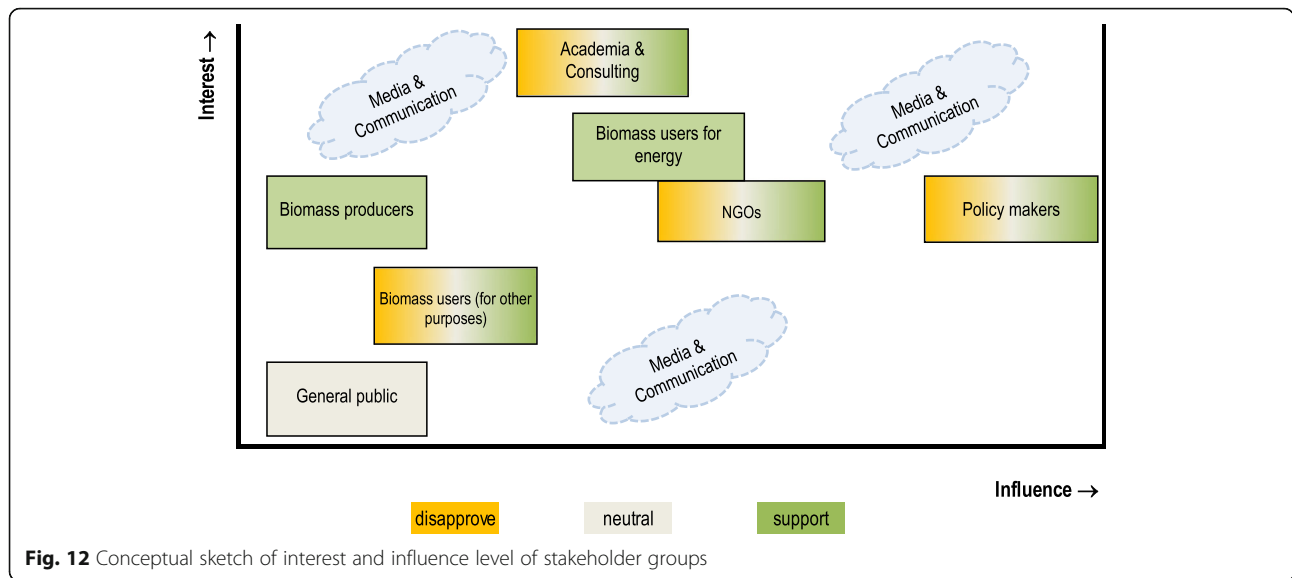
Interest →

Media & Communication

Academia & Consulting

Media & Communication

Biomass users for energy

Biomass producers

NGOs

Policy makers

Biomass users (for other purposes)

Media & Communication

General public

Influence →

disapprove

neutral

support

**Fig. 12** Conceptual sketch of interest and influence level of stakeholder groups